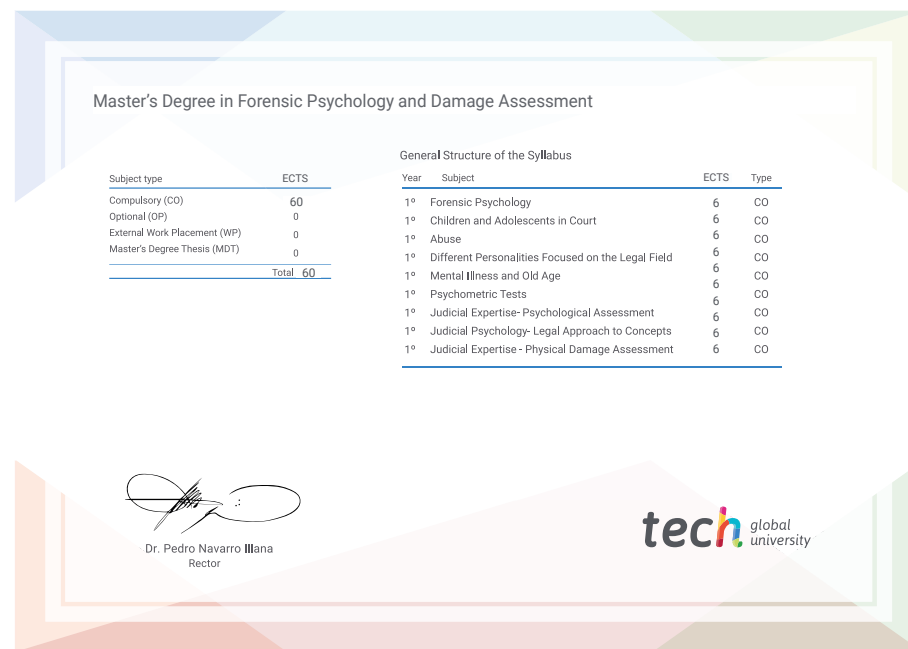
Master's Degree in Forensic Psychology and Damage Assessment

| Subject type | ECTS |
|---|---|
| Compulsory (CO) | 60 |
| Optional (OP) | 0 |
| External Work Placement (WP) | 0 |
| Master's Degree Thesis (MDT) | 0 |
| Total | 60 |

General Structure of the Syllabus

| Year | Subject | ECTS | Type |
|---|---|---|---|
| 1º | Forensic Psychology | 6 | CO |
| 1º | Children and Adolescents in Court | 6 | CO |
| 1º | Abuse | 6 | CO |
| 1º | Different Personalities Focused on the Legal Field | 6 | CO |
| 1º | Mental Illness and Old Age | 6 | CO |
| 1º | Psychometric Tests | 6 | CO |
| 1º | Judicial Expertise- Psychological Assessment | 6 | CO |
| 1º | Judicial Psychology- Legal Approach to Concepts | 6 | CO |
| 1º | Judicial Expertise - Physical Damage Assessment | 6 | CO |

Dr. Pedro Navarro Illana
Rector

tech global university